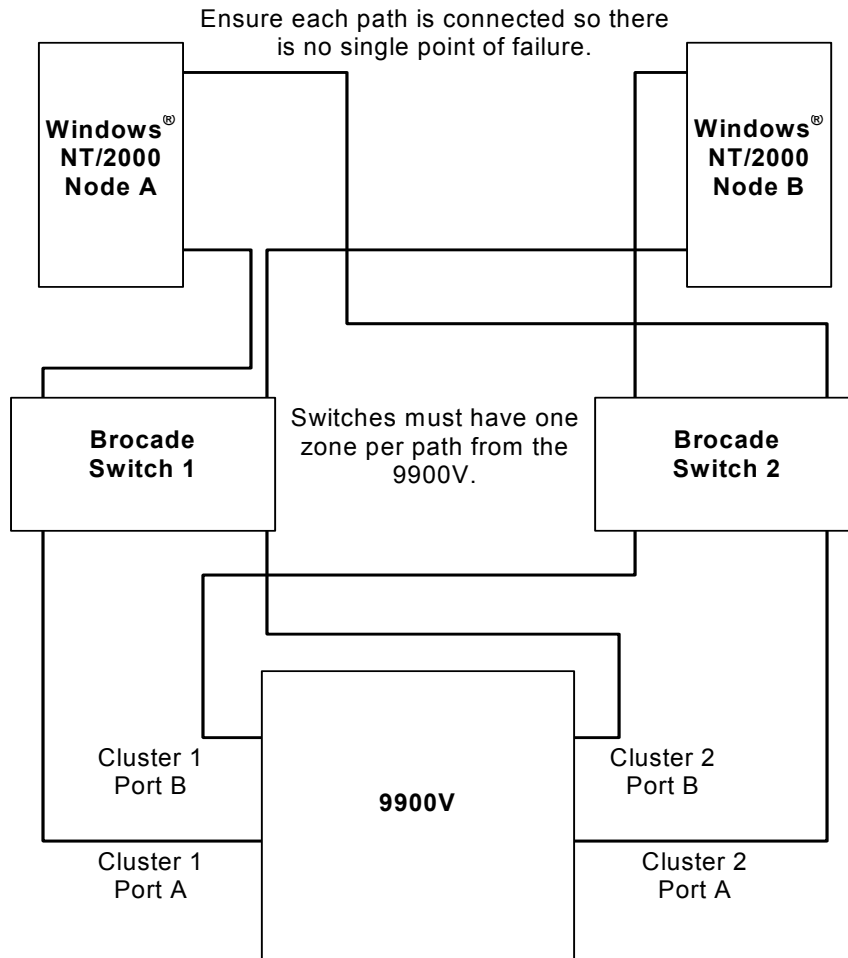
Ensure each path is connected so there is no single point of failure.

Windows® NT/2000 Node A

Windows® NT/2000 Node B

Brocade Switch 1

Switches must have one zone per path from the 9900V.

Brocade Switch 2

Cluster 1 Port B

9900V

Cluster 2 Port B

Cluster 1 Port A

Cluster 2 Port A